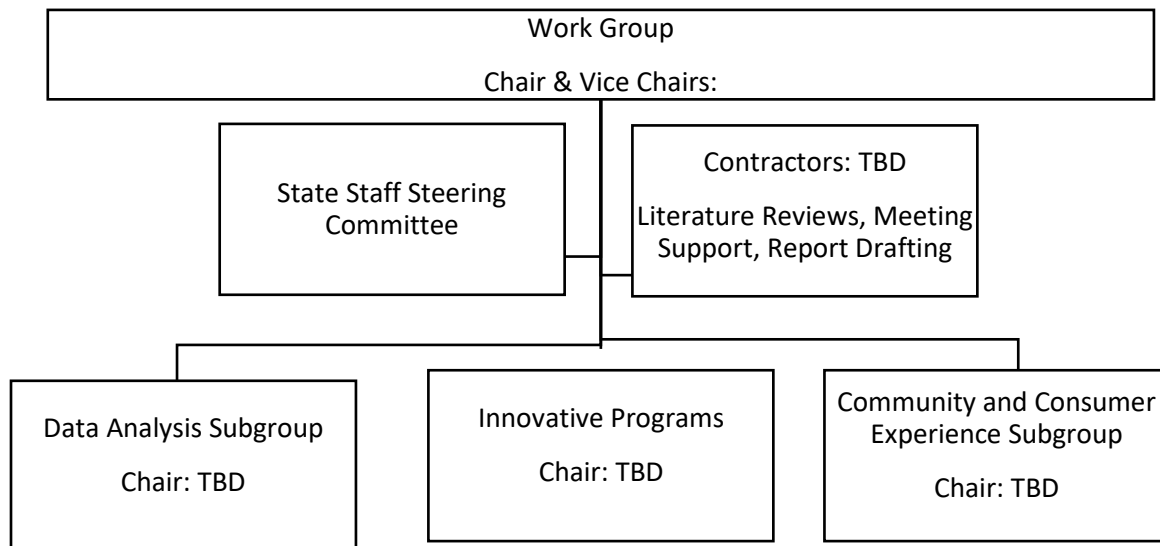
Work Group

Chair & Vice Chairs:

State Staff Steering Committee

Contractors: TBD

Literature Reviews, Meeting Support, Report Drafting

Data Analysis Subgroup

Chair: TBD

Innovative Programs

Chair: TBD

Community and Consumer Experience Subgroup

Chair: TBD